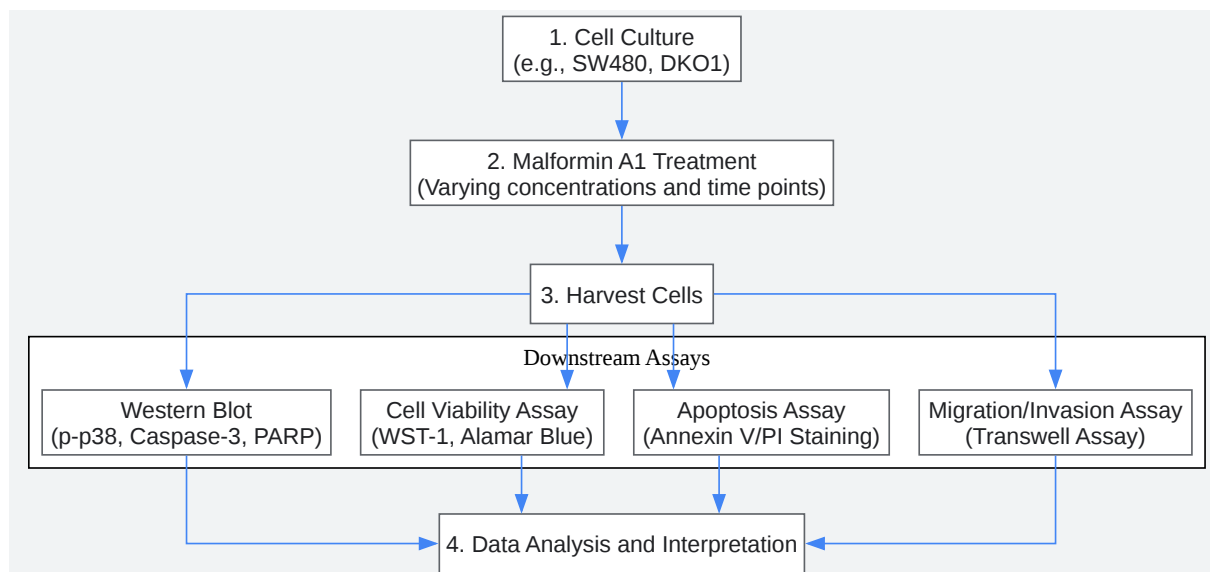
1. Cell Culture
(e.g., SW480, DKO1)

2. Malformin A1 Treatment
(Varying concentrations and time points)

3. Harvest Cells

Downstream Assays

Western Blot
(p-p38, Caspase-3, PARP)

Cell Viability Assay
(WST-1, Alamar Blue)

Apoptosis Assay
(Annexin V/PI Staining)

Migration/Invasion Assay
(Transwell Assay)

4. Data Analysis and Interpretation